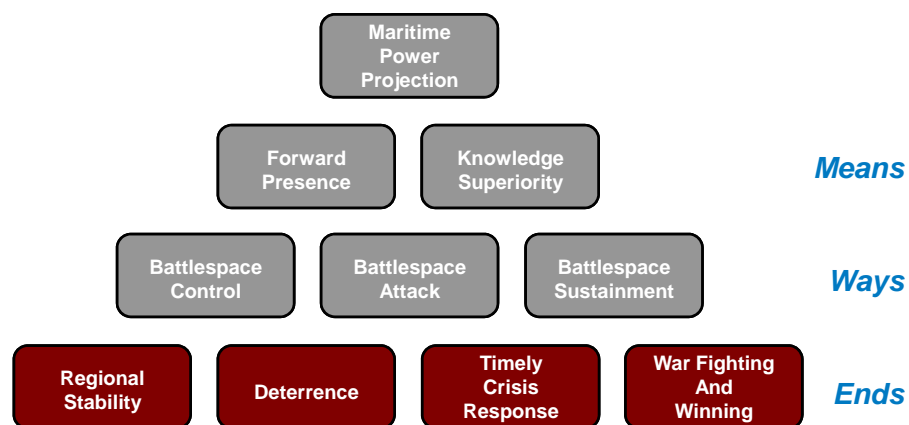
Maritime Power Projection

Forward Presence

Knowledge Superiority

Means

Battlespace Control

Battlespace Attack

Battlespace Sustainment

Ways

Regional Stability

Deterrence

Timely Crisis Response

War Fighting And Winning

Ends